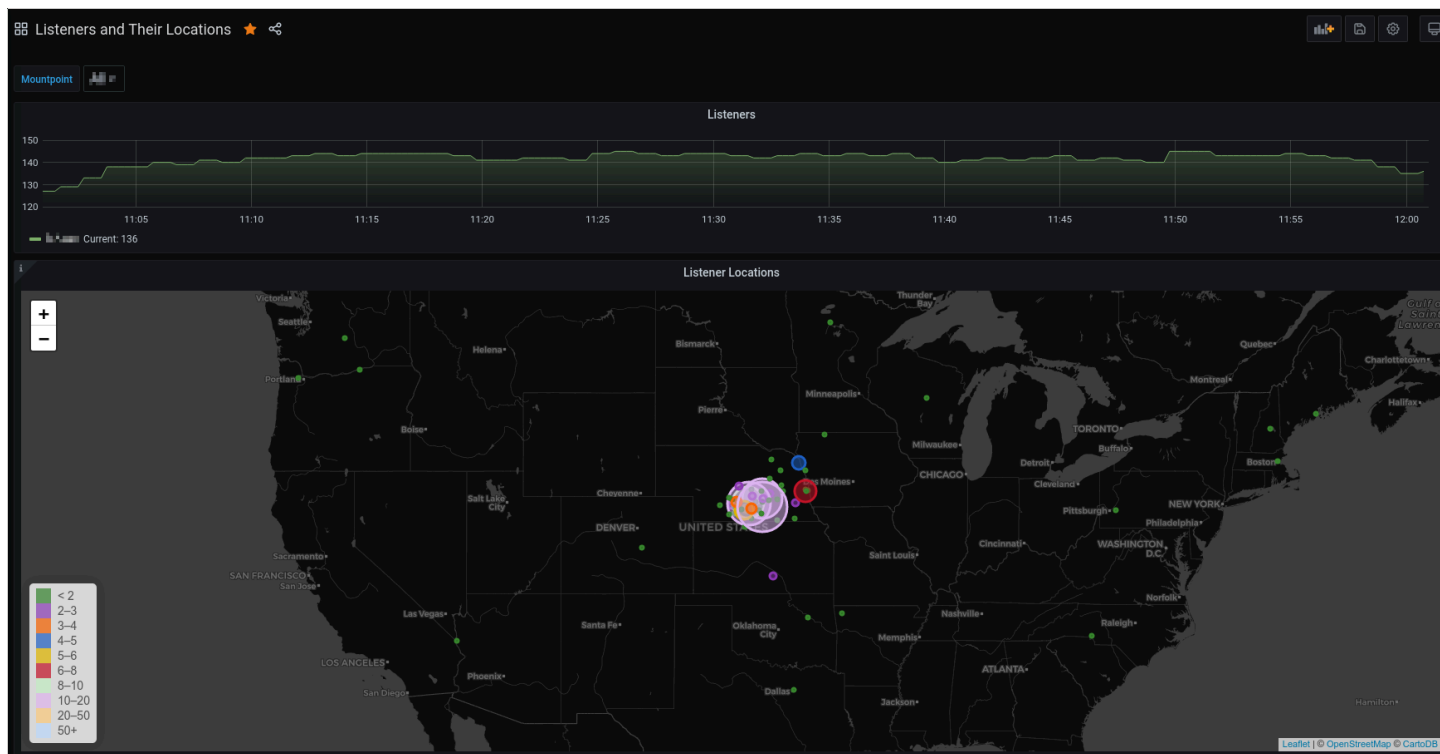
Listeners and Their Locations

Mountpoint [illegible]

Listeners

150
140
130
120

11:05 11:10 11:15 11:20 11:25 11:30 11:35 11:40 11:45 11:50 11:55 12:00

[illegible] Current: 136

i

Listener Locations

+
−

Victoria Seattle Portland Helena Bismarck Thunder Bay Quebec Charlottetown Gulf of Saint Lawrence Montreal Halifax Minneapolis Pierre Boise TORONTO Milwaukee Buffalo Boston Detroit CHICAGO Des Moines Cleveland Cheyenne Salt Lake City NEW YORK Pittsburgh Philadelphia DENVER UNITED STATES WASHINGTON D.C. Cincinnati Sacramento Saint Louis SAN FRANCISCO San Jose Norfolk Nashville Las Vegas Santa Fe Oklahoma City Raleigh Memphis LOS ANGELES ATLANTA Phoenix San Diego Dallas Jackson Hamilton

< 2
2–3
3–4
4–5
5–6
6–8
8–10
10–20
20–50
50+

Leaflet | © OpenStreetMap © CartoDB